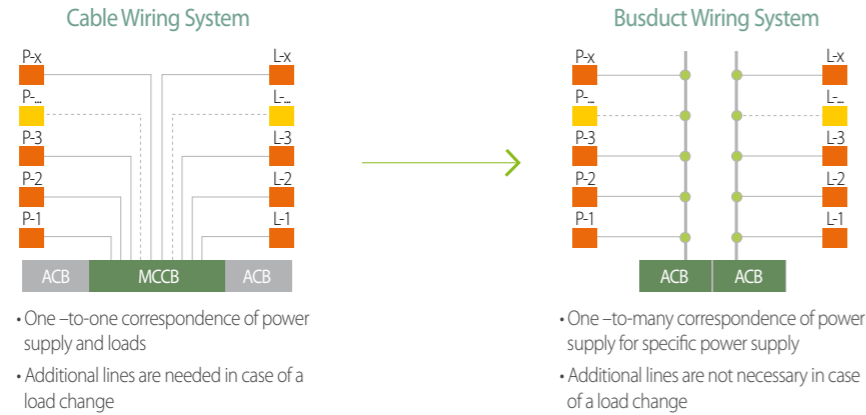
Cable Wiring System

P-x
P-...
P-3
P-2
P-1

L-x
L-...
L-3
L-2
L-1

ACB
MCCB
ACB

• One –to-one correspondence of power supply and loads

• Additional lines are needed in case of a load change

Busduct Wiring System

P-x
P-...
P-3
P-2
P-1

L-x
L-...
L-3
L-2
L-1

ACB
ACB

• One –to-many correspondence of power supply for specific power supply

• Additional lines are not necessary in case of a load change